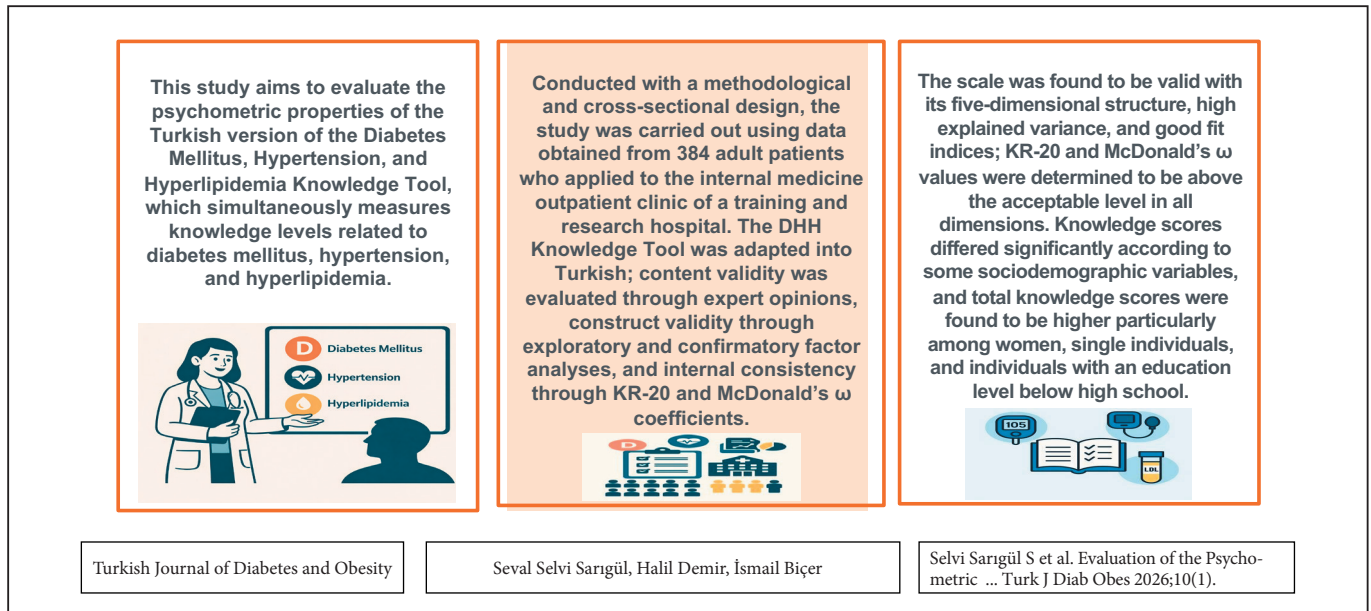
This study aims to evaluate the psychometric properties of the Turkish version of the Diabetes Mellitus, Hypertension, and Hyperlipidemia Knowledge Tool, which simultaneously measures knowledge levels related to diabetes mellitus, hypertension, and hyperlipidemia.

D Diabetes Mellitus
Hypertension
Hyperlipidemia

Conducted with a methodological and cross-sectional design, the study was carried out using data obtained from 384 adult patients who applied to the internal medicine outpatient clinic of a training and research hospital. The DHH Knowledge Tool was adapted into Turkish; content validity was evaluated through expert opinions, construct validity through exploratory and confirmatory factor analyses, and internal consistency through KR-20 and McDonald's ω coefficients.

D

The scale was found to be valid with its five-dimensional structure, high explained variance, and good fit indices; KR-20 and McDonald's ω values were determined to be above the acceptable level in all dimensions. Knowledge scores differed significantly according to some sociodemographic variables, and total knowledge scores were found to be higher particularly among women, single individuals, and individuals with an education level below high school.

105
LDL

Turkish Journal of Diabetes and Obesity

Seval Selvi Sarıgül, Halil Demir, İsmail Biçer

Selvi Sarıgül S et al. Evaluation of the Psychometric ... Turk J Diab Obes 2026;10(1).